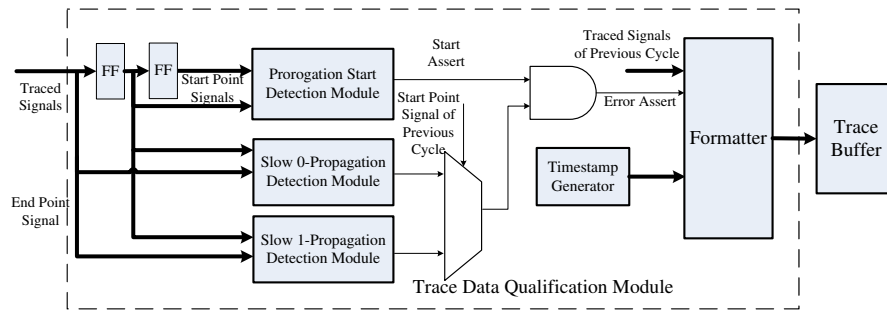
Traced Signals

FF

FF

Start Point Signals

Prorogation Start Detection Module

Start Assert

Start Point Signal of Previous Cycle

Traced Signals of Previous Cycle

Error Assert

Formatter

Trace Buffer

Slow 0-Propagation Detection Module

Timestamp Generator

End Point Signal

Slow 1-Propagation Detection Module

Trace Data Qualification Module